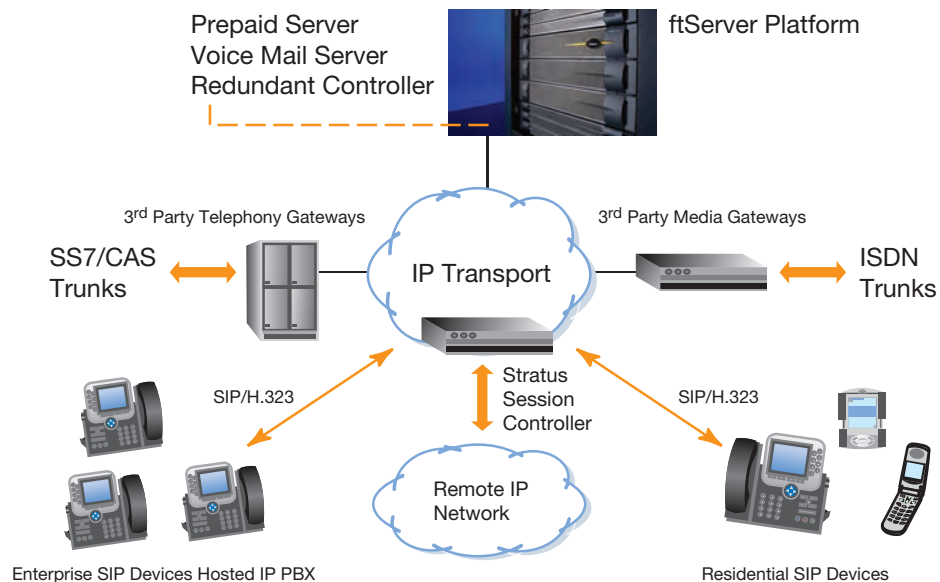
Prepaid Server
Voice Mail Server
Redundant Controller

ftServer Platform

3rd Party Telephony Gateways

3rd Party Media Gateways

SS7/CAS Trunks

IP Transport

ISDN Trunks

SIP/H.323

Stratus Session Controller

SIP/H.323

Remote IP Network

Enterprise SIP Devices Hosted IP PBX

Residential SIP Devices